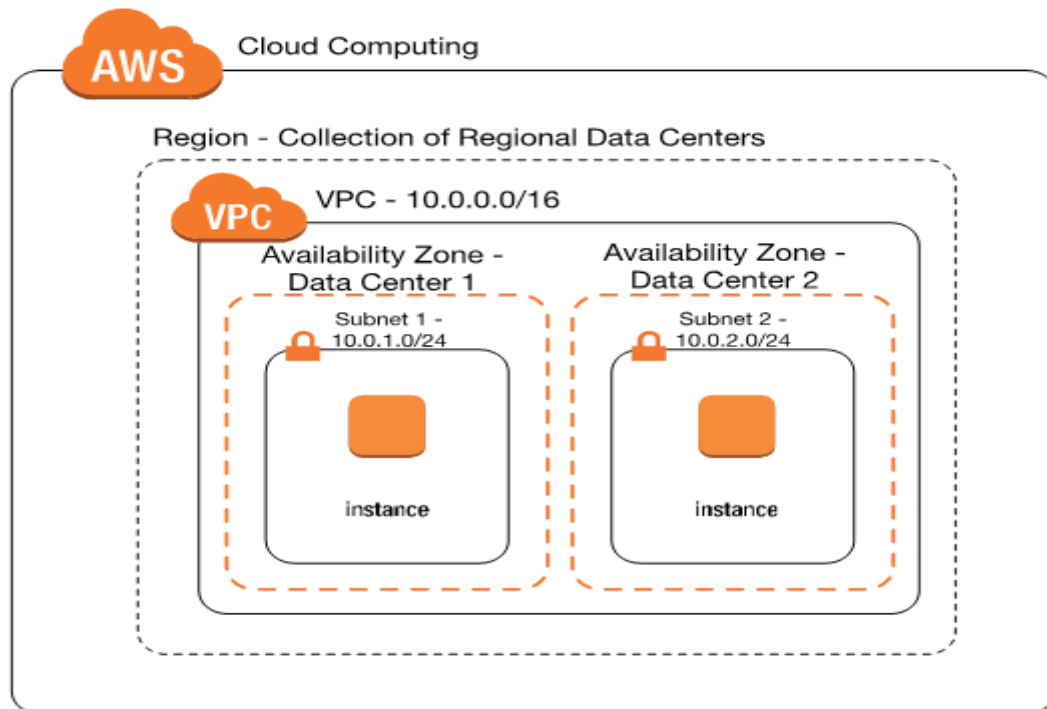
AWS Cloud Computing

Region - Collection of Regional Data Centers

VPC VPC - 10.0.0.0/16

Availability Zone - Data Center 1

Subnet 1 - 10.0.1.0/24

instance

Availability Zone - Data Center 2

Subnet 2 - 10.0.2.0/24

instance